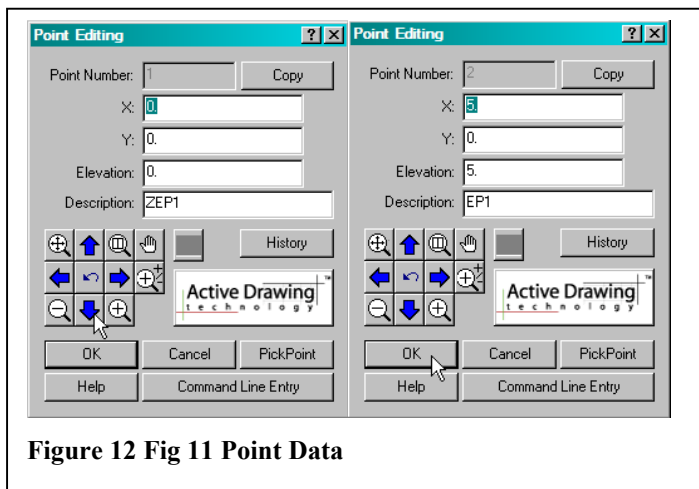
Point Editing ? ×

Point Number: 1 Copy

X: 0.

Y: 0.

Elevation: 0.

Description: ZEP1

History

Active Drawing technology ™

OK Cancel PickPoint

Help Command Line Entry

Point Editing ? ×

Point Number: 2 Copy

X: 5.

Y: 0.

Elevation: 5.

Description: EP1

History

Active Drawing technology ™

OK Cancel PickPoint

Help Command Line Entry

**Figure 12 Fig 11 Point Data**